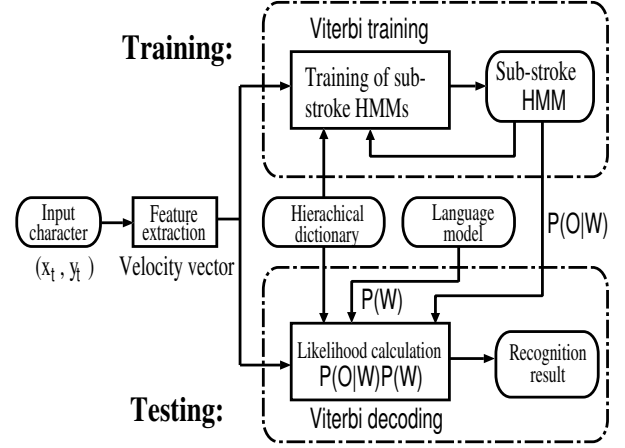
Training:

Viterbi training

Training of substroke HMMs

Sub-stroke HMM

Input character

$(x_t , y_t)$

Feature extraction

Velocity vector

Hierachical dictionary

Language model

P(O|W)

P(W)

Likelihood calculation P(O|W)P(W)

Recognition result

Testing:

Viterbi decoding